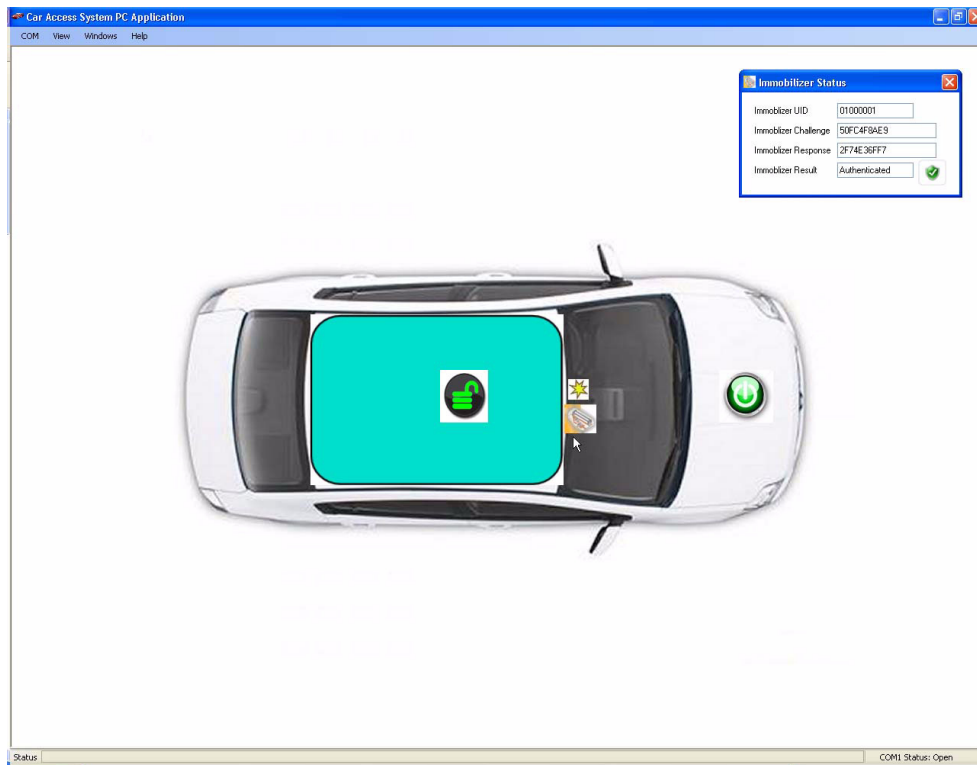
Car Access System PC Application

COM View Windows Help

Immobilizer Status

Immobilizer UID 01000001

Immobilizer Challenge 50FC4F8AE9

Immobilizer Response 2F74E36FF7

Immobilizer Result Authenticated

Status

COM1 Status: Open